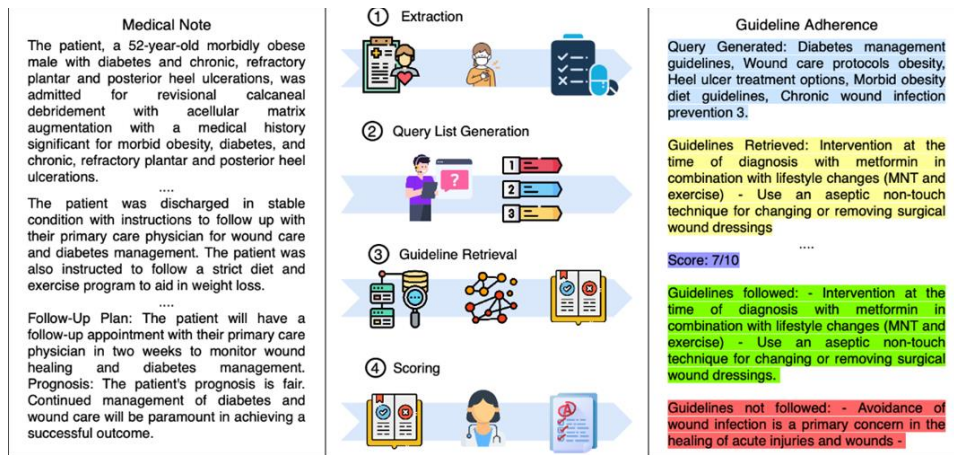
Medical Note

The patient, a 52-year-old morbidly obese male with diabetes and chronic, refractory plantar and posterior heel ulcerations, was admitted for revisional calcaneal debridement with acellular matrix augmentation with a medical history significant for morbid obesity, diabetes, and chronic, refractory plantar and posterior heel ulcerations.

....

The patient was discharged in stable condition with instructions to follow up with their primary care physician for wound care and diabetes management. The patient was also instructed to follow a strict diet and exercise program to aid in weight loss.

....

Follow-Up Plan: The patient will have a follow-up appointment with their primary care physician in two weeks to monitor wound healing and diabetes management. Prognosis: The patient's prognosis is fair. Continued management of diabetes and wound care will be paramount in achieving a successful outcome.

① Extraction

② Query List Generation

1
2
3

③ Guideline Retrieval

④ Scoring

Guideline Adherence

Query Generated: Diabetes management guidelines, Wound care protocols obesity, Heel ulcer treatment options, Morbid obesity diet guidelines, Chronic wound infection prevention 3.

Guidelines Retrieved: Intervention at the time of diagnosis with metformin in combination with lifestyle changes (MNT and exercise) - Use an aseptic non-touch technique for changing or removing surgical wound dressings

....

Score: 7/10

Guidelines followed: - Intervention at the time of diagnosis with metformin in combination with lifestyle changes (MNT and exercise) - Use an aseptic non-touch technique for changing or removing surgical wound dressings.

Guidelines not followed: - Avoidance of wound infection is a primary concern in the healing of acute injuries and wounds -